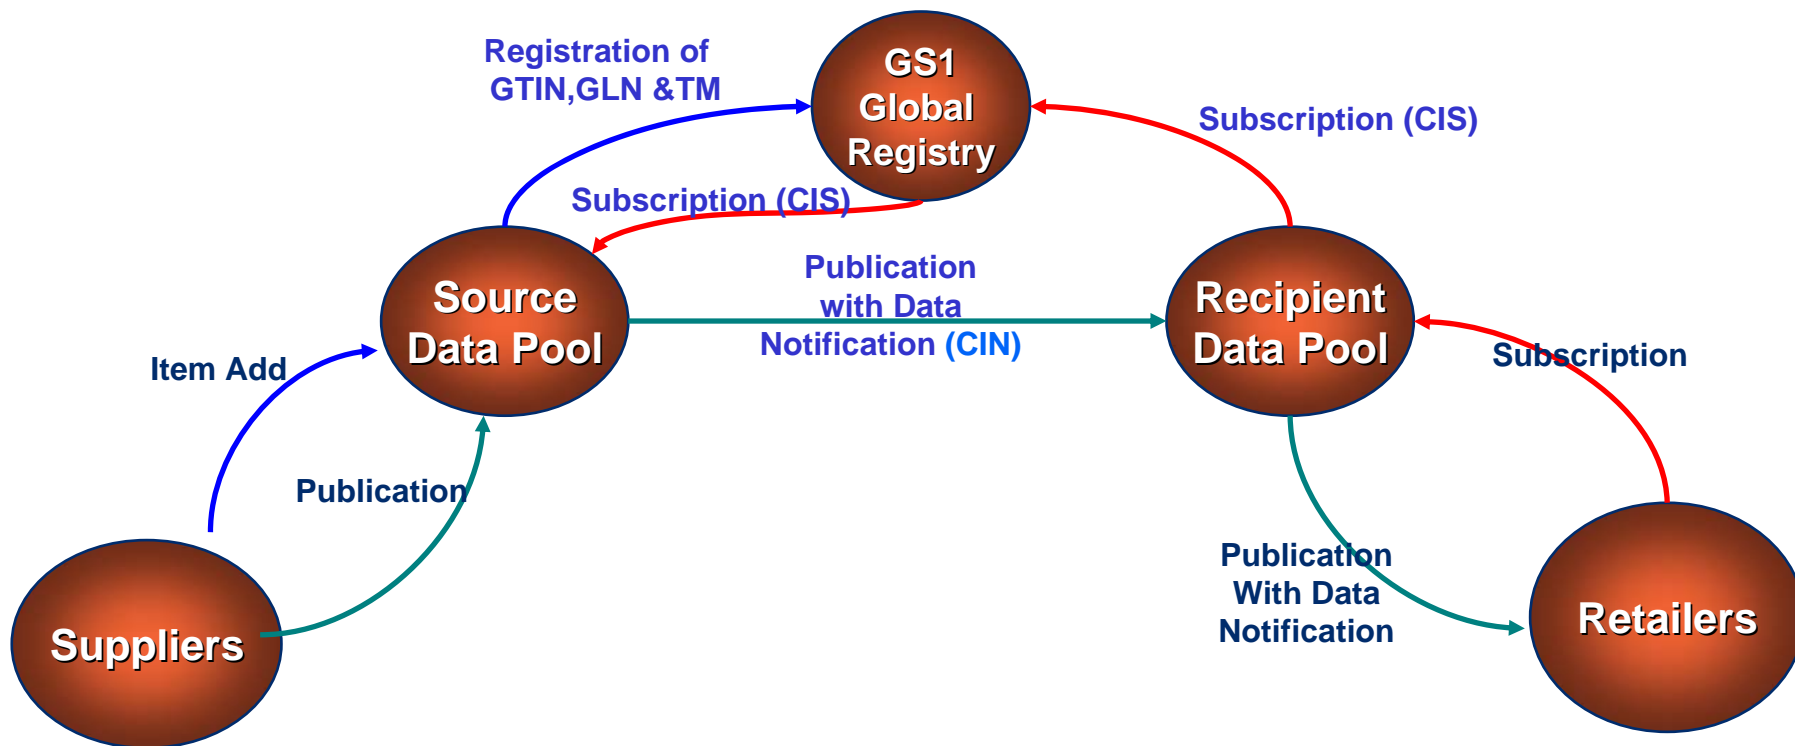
Registration of GTIN,GLN &TM

GS1 Global Registry

Subscription (CIS)

Subscription (CIS)

Source Data Pool

Publication with Data Notification (CIN)

Recipient Data Pool

Item Add

Subscription

Publication

Publication With Data Notification

Suppliers

Retailers